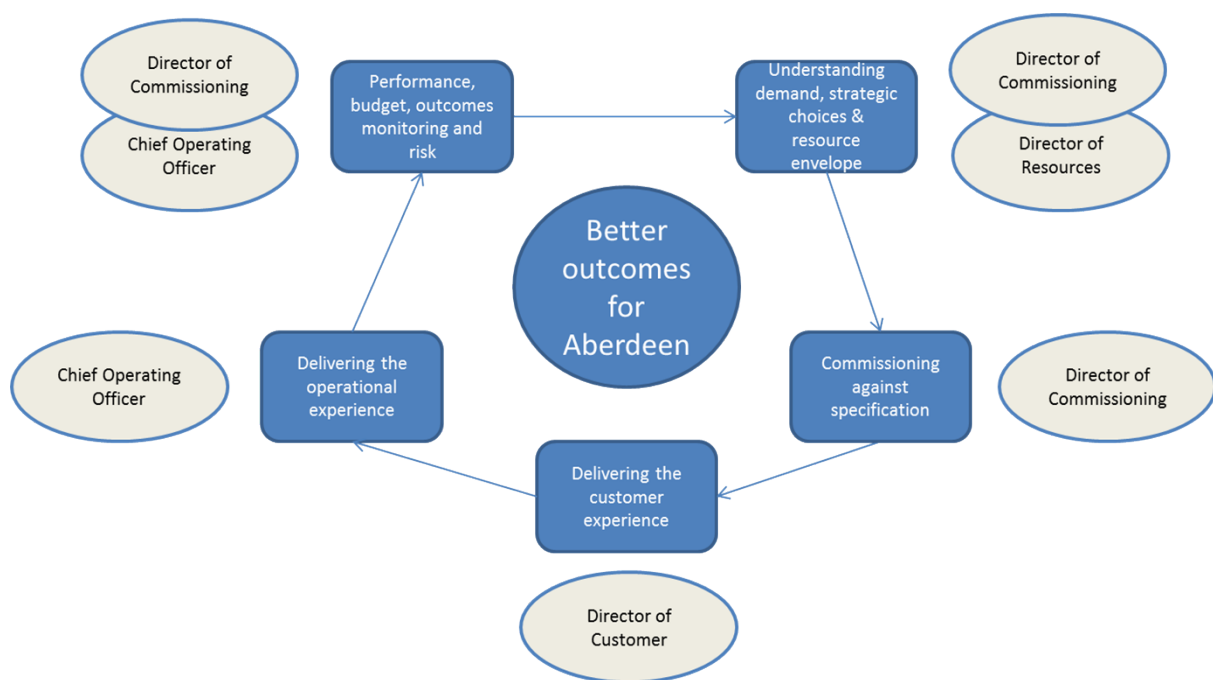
Director of Commissioning

Chief Operating Officer

Performance, budget, outcomes monitoring and risk

Understanding demand, strategic choices & resource envelope

Director of Commissioning

Director of Resources

Better outcomes for Aberdeen

Chief Operating Officer

Delivering the operational experience

Commissioning against specification

Director of Commissioning

Delivering the customer experience

Director of Customer